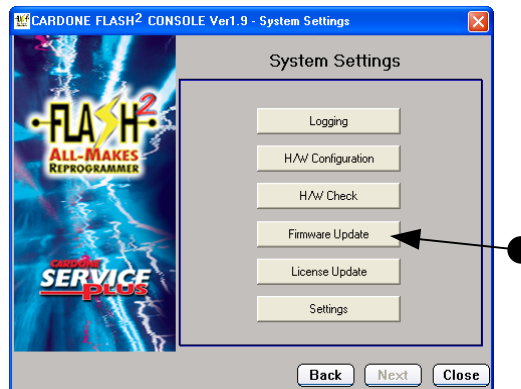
CARDONE FLASH$^2$ CONSOLE Ver1.9 - System Settings

FLASH$^2$
ALL-MAKES
REPROGRAMMER

CARDONE
SERVICE
PLUS

System Settings

Logging

H/W Configuration

H/W Check

Firmware Update

License Update

Settings

Back
Next
Close